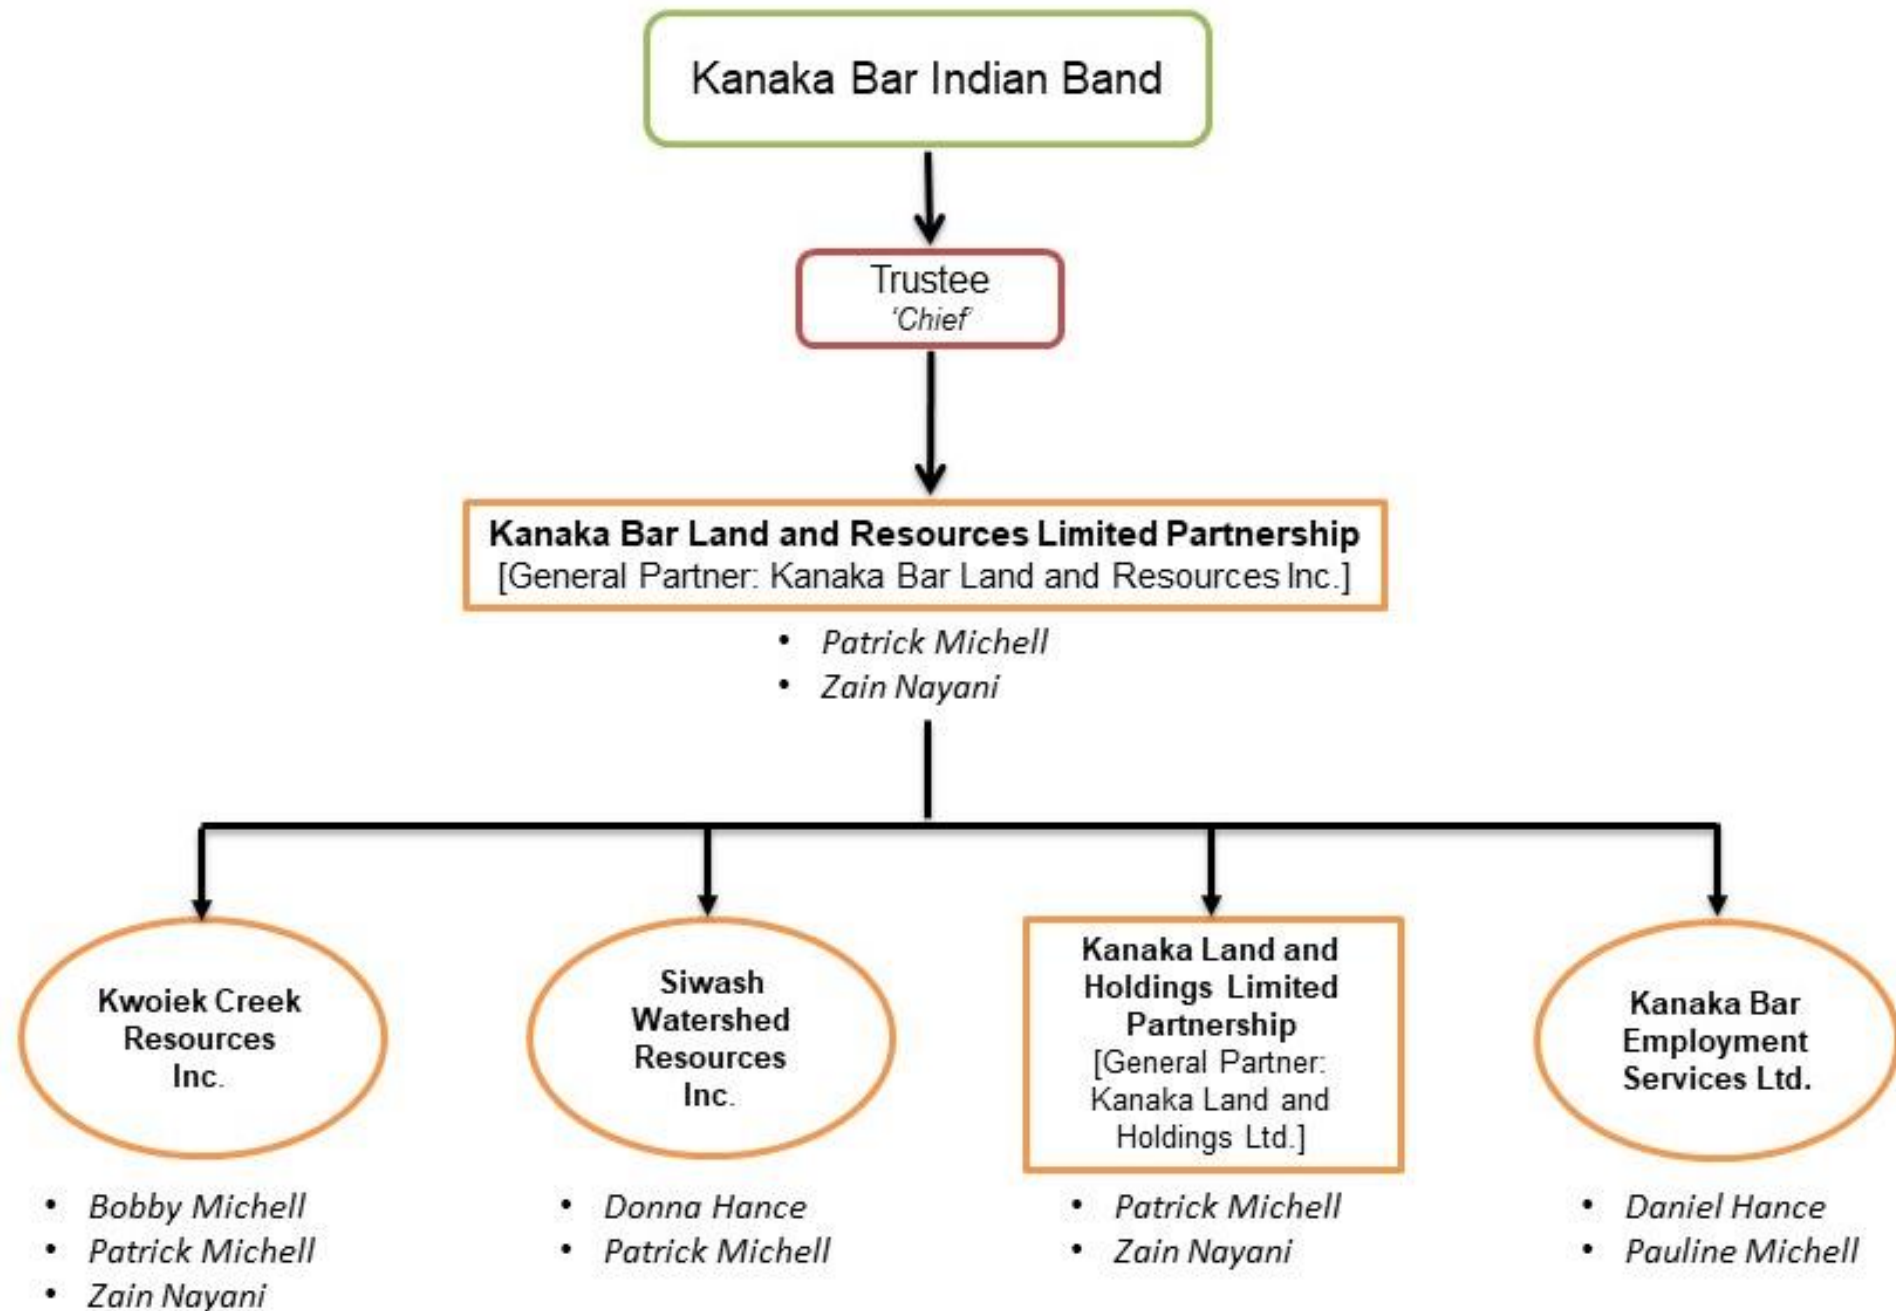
Kanaka Bar Indian Band

Trustee
'Chief'

Kanaka Bar Land and Resources Limited Partnership
[General Partner: Kanaka Bar Land and Resources Inc.]

- Patrick Michell
- Zain Nayani

Kwoiek Creek Resources Inc.

- Bobby Michell
- Patrick Michell
- Zain Nayani

Siwash Watershed Resources Inc.

- Donna Hance
- Patrick Michell

Kanaka Land and Holdings Limited Partnership
[General Partner: Kanaka Land and Holdings Ltd.]

- Patrick Michell
- Zain Nayani

Kanaka Bar Employment Services Ltd.

- Daniel Hance
- Pauline Michell